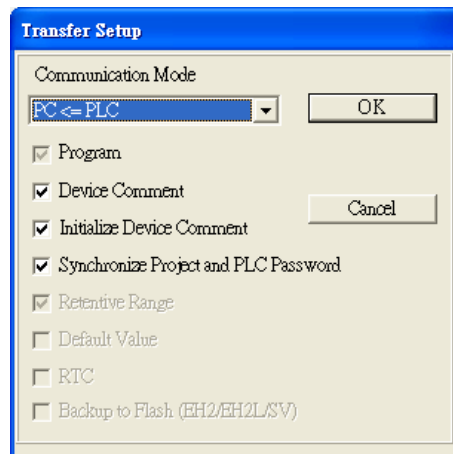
Transfer Setup

Communication Mode

PC <= PLC

OK

Program

Device Comment

Cancel

Initialize Device Comment

Synchronize Project and PLC Password

Retentive Range

Default Value

RTC

Backup to Flash (EH2/EH2L/SV)